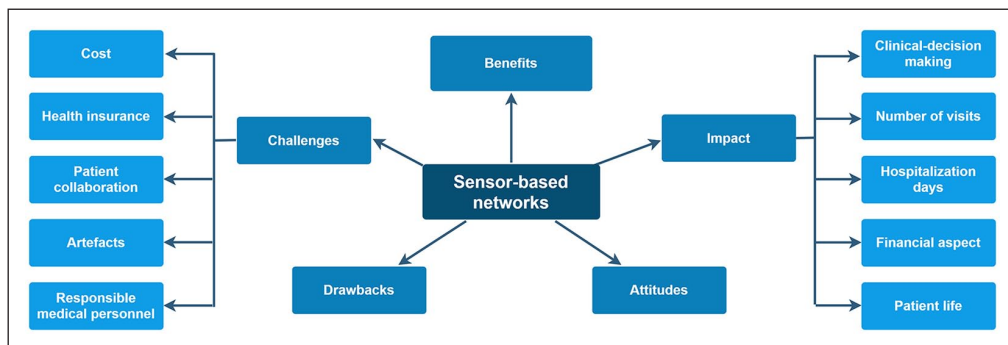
Sensor-based networks

Benefits

Challenges

Cost

Health insurance

Patient collaboration

Artefacts

Responsible medical personnel

Impact

Clinical-decision making

Number of visits

Hospitalization days

Financial aspect

Patient life

Drawbacks

Attitudes